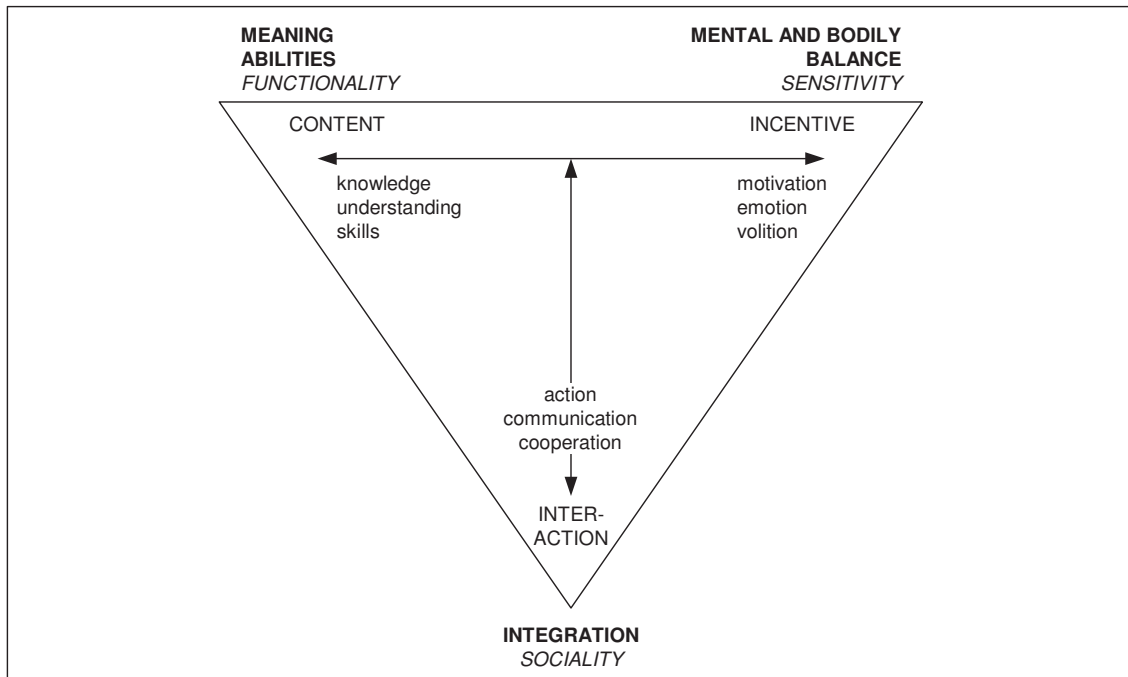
MEANING ABILITIES
*FUNCTIONALITY*

MENTAL AND BODILY BALANCE
*SENSITIVITY*

CONTENT

INCENTIVE

knowledge
understanding
skills

motivation
emotion
volition

action
communication
cooperation

INTERACTION

INTEGRATION
*SOCIALITY*